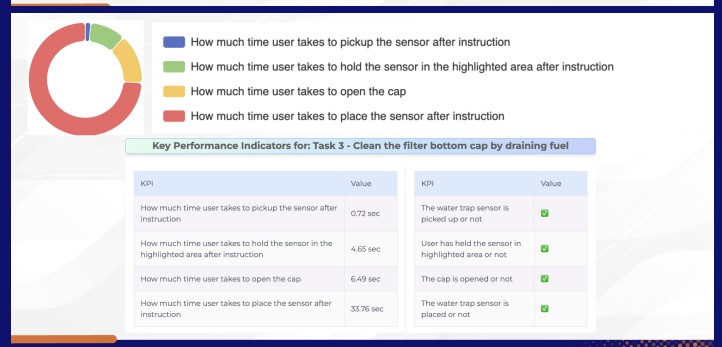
How much time user takes to pickup the sensor after instruction
How much time user takes to hold the sensor in the highlighted area after instruction
How much time user takes to open the cap
How much time user takes to place the sensor after instruction

Key Performance Indicators for: Task 3 - Clean the filter bottom cap by draining fuel

| KPI | Value |
|---|---|
| How much time user takes to pickup the sensor after instruction | 0.72 sec |
| How much time user takes to hold the sensor in the highlighted area after instruction | 4.65 sec |
| How much time user takes to open the cap | 6.49 sec |
| How much time user takes to place the sensor after instruction | 33.76 sec |

| KPI | Value |
|---|---|
| The water trap sensor is picked up or not | ✅ |
| User has held the sensor in highlighted area or not | ✅ |
| The cap is opened or not | ✅ |
| The water trap sensor is placed or not | ✅ |